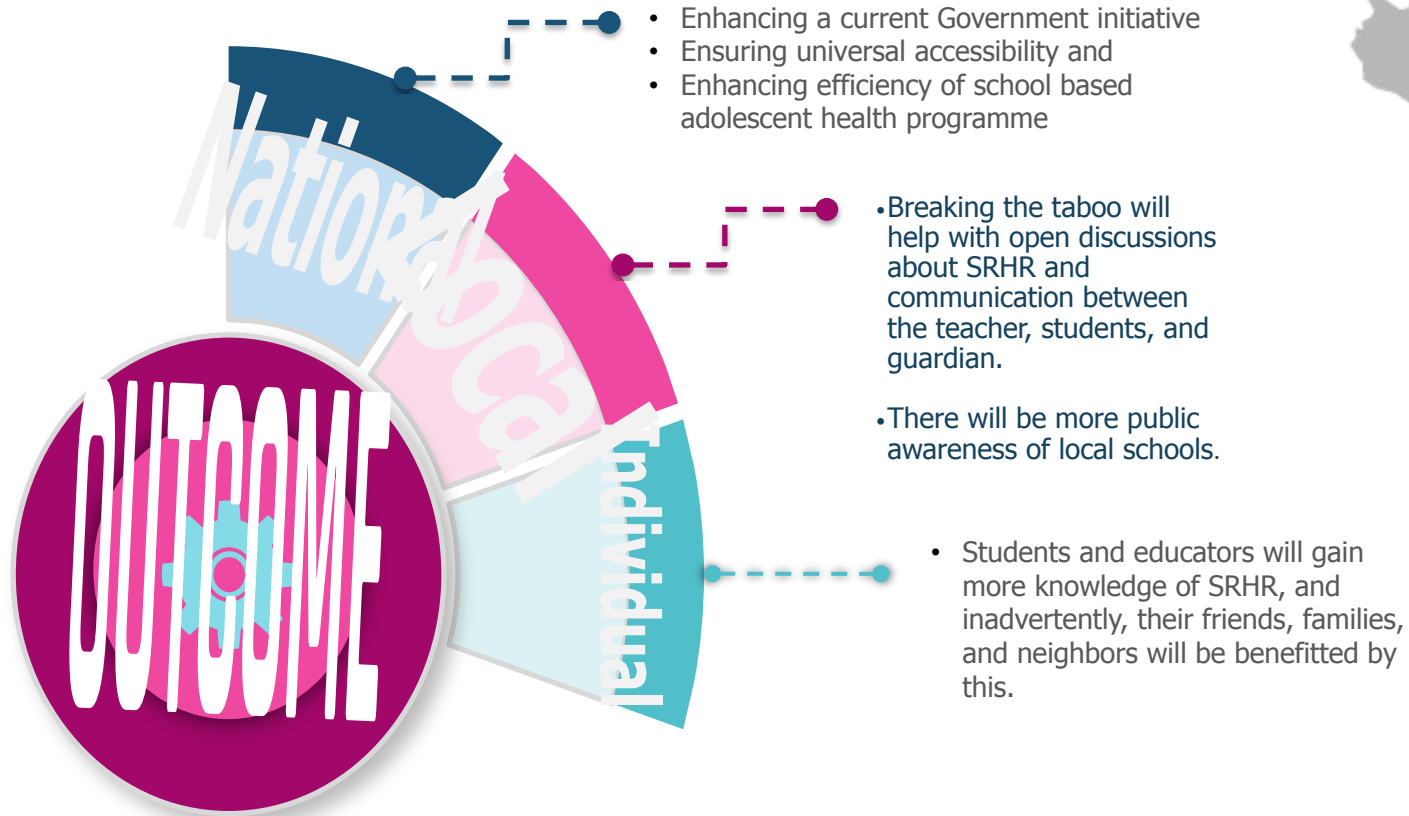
National

Local

Individual

OUTCOME

• Enhancing a current Government initiative
• Ensuring universal accessibility and
• Enhancing efficiency of school based adolescent health programme

• Breaking the taboo will help with open discussions about SRHR and communication between the teacher, students, and guardian.

• There will be more public awareness of local schools.

• Students and educators will gain more knowledge of SRHR, and inadvertently, their friends, families, and neighbors will be benefitted by this.